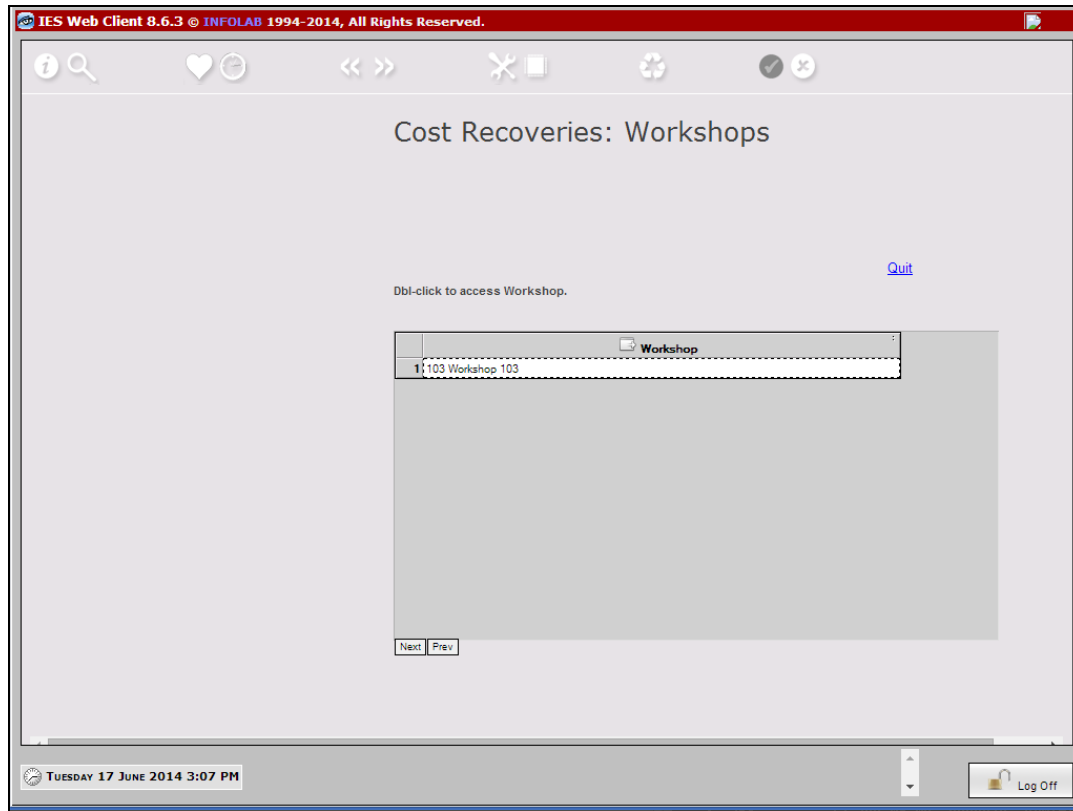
IES Web Client 8.6.3 © INFOLAB 1994-2014, All Rights Reserved.

Cost Recoveries: Workshops

Quit

Dbl-click to access Workshop.

| | Workshop |
|---|---|
| 1 | 103 Workshop 103 |

Next Prev

Tuesday 17 June 2014 3:07 PM

Log Off